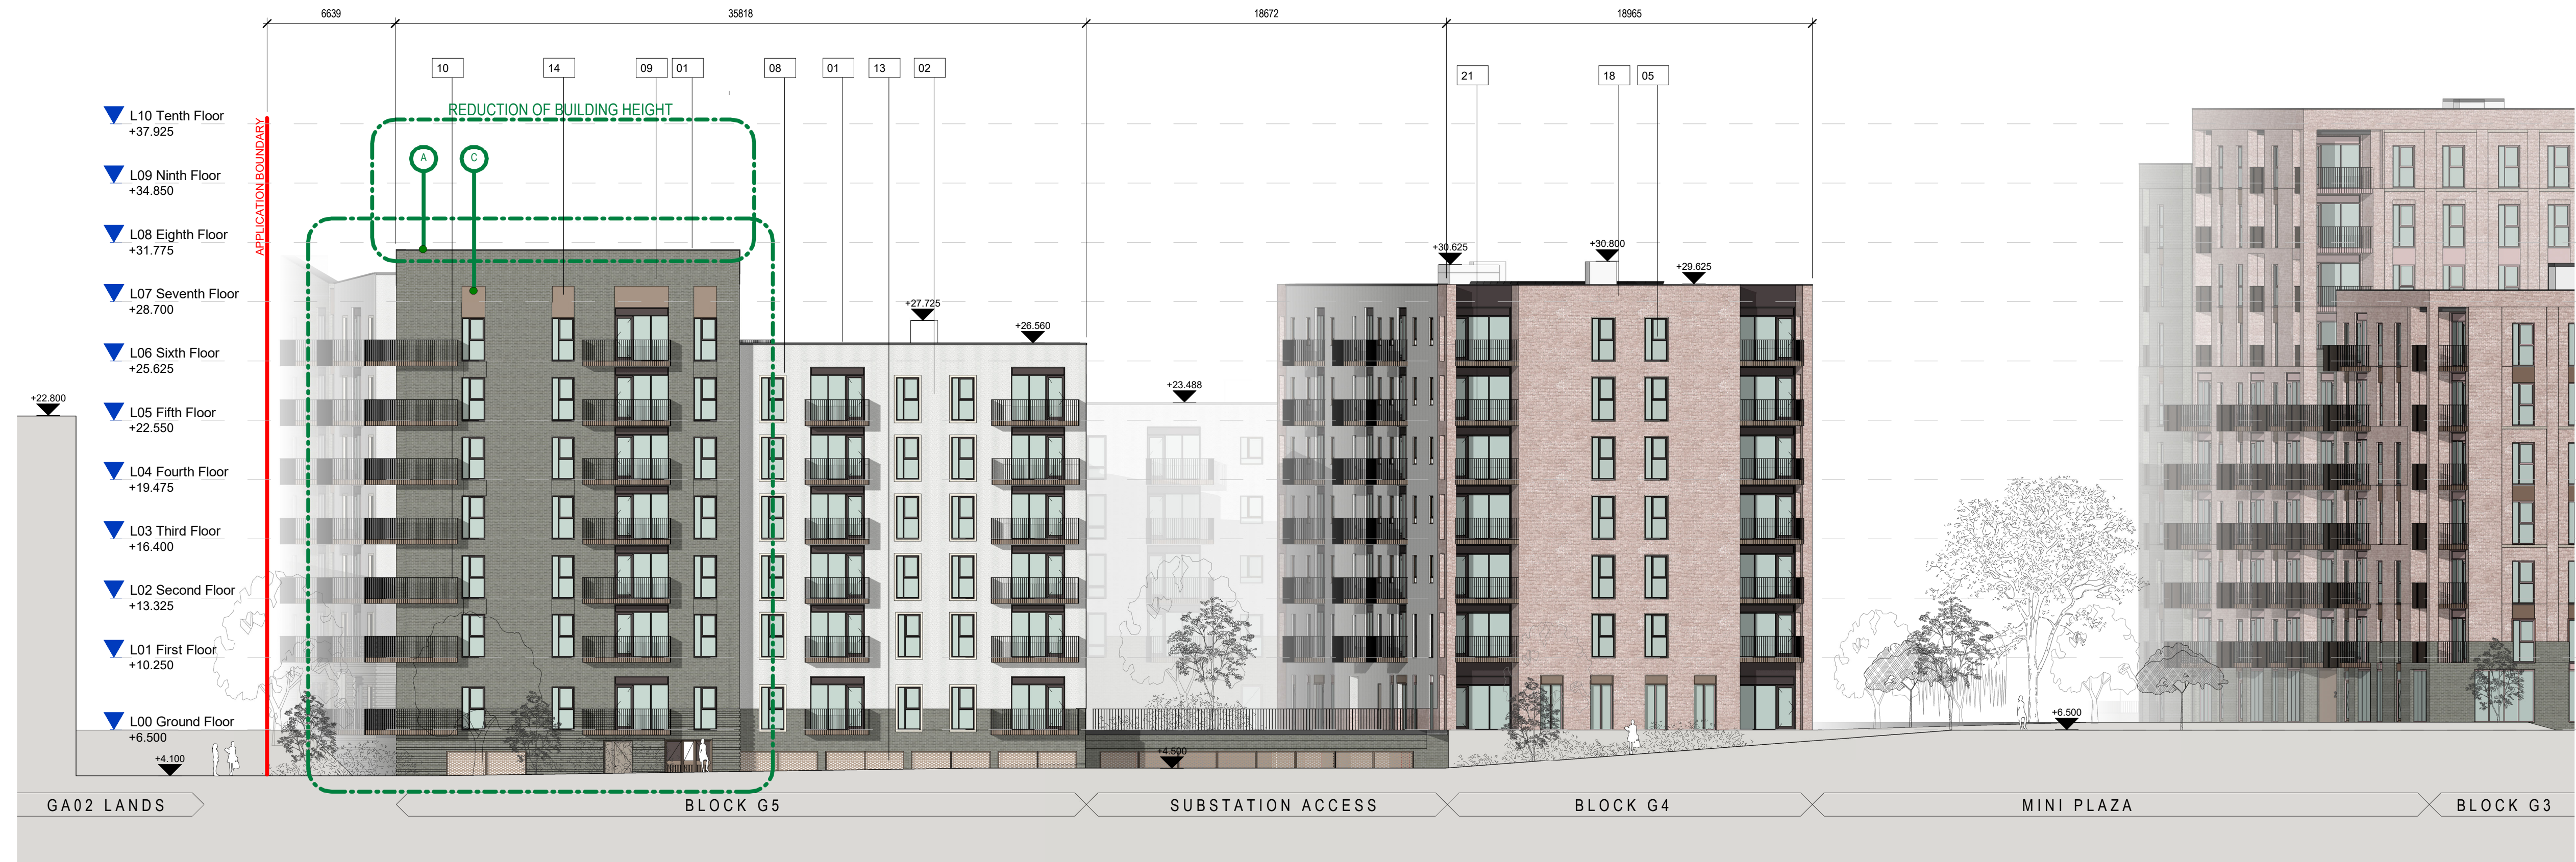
6639
35818
18672
18965

10
14
09
01
08
01
13
02
21
18
05

REDUCTION OF BUILDING HEIGHT

A
C

APPLICATION BOUNDARY

L10 Tenth Floor
+37.925

L09 Ninth Floor
+34.850

L08 Eighth Floor
+31.775

L07 Seventh Floor
+28.700

L06 Sixth Floor
+25.625

L05 Fifth Floor
+22.550

L04 Fourth Floor
+19.475

L03 Third Floor
+16.400

L02 Second Floor
+13.325

L01 First Floor
+10.250

L00 Ground Floor
+6.500

+22.800
+4.100
+27.725
+26.560
+23.488
+30.625
+30.800
+29.625
+4.500
+6.500

GA02 LANDS
BLOCK G5
SUBSTATION ACCESS
BLOCK G4
MINI PLAZA
BLOCK G3